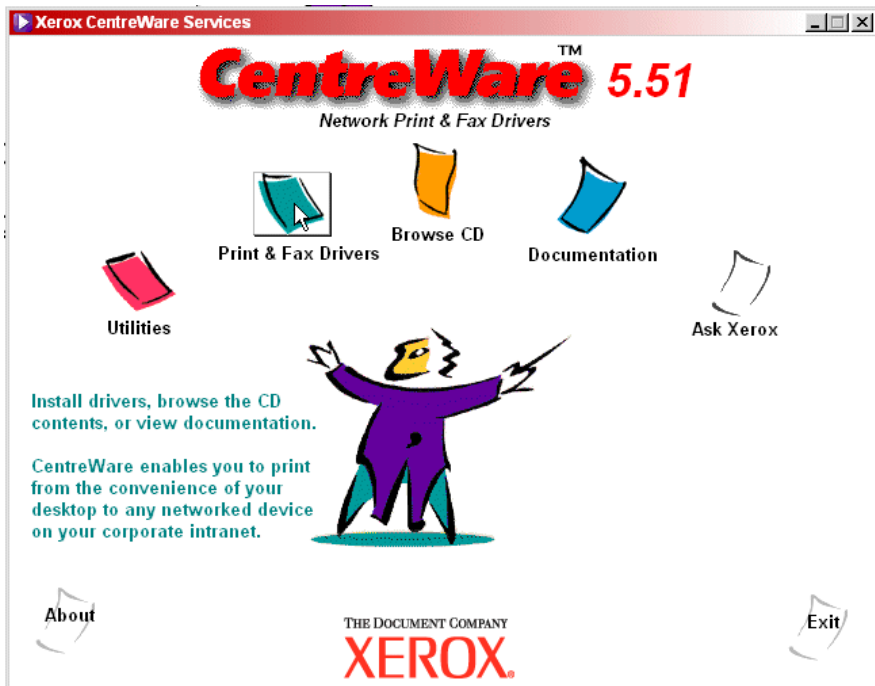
Xerox CentreWare Services

CentreWare™ 5.51

Network Print & Fax Drivers

Print & Fax Drivers

Browse CD

Documentation

Utilities

Ask Xerox

Install drivers, browse the CD contents, or view documentation.

CentreWare enables you to print from the convenience of your desktop to any networked device on your corporate intranet.

About

THE DOCUMENT COMPANY

XEROX.

Exit